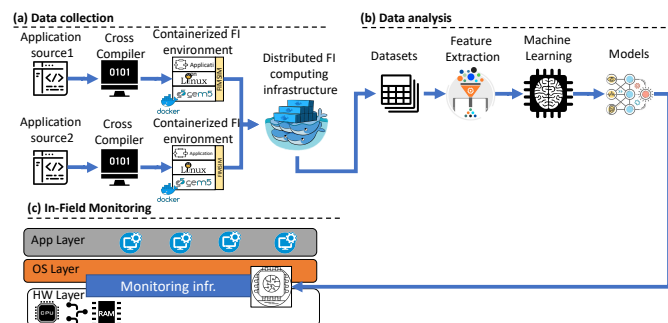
(a) Data collection

Application source1

Cross Compiler

0101

Containerized FI environment

Application

Linux

gem5

FAPSIM

docker

Application source2

Cross Compiler

0101

Containerized FI environment

Application

Linux

gem5

FAPSIM

docker

Distributed FI computing infrastructure

(b) Data analysis

Datasets

Feature Extraction

Machine Learning

Models

(c) In-Field Monitoring

App Layer

OS Layer

Monitoring infr.

HW Layer

CPU

RAM